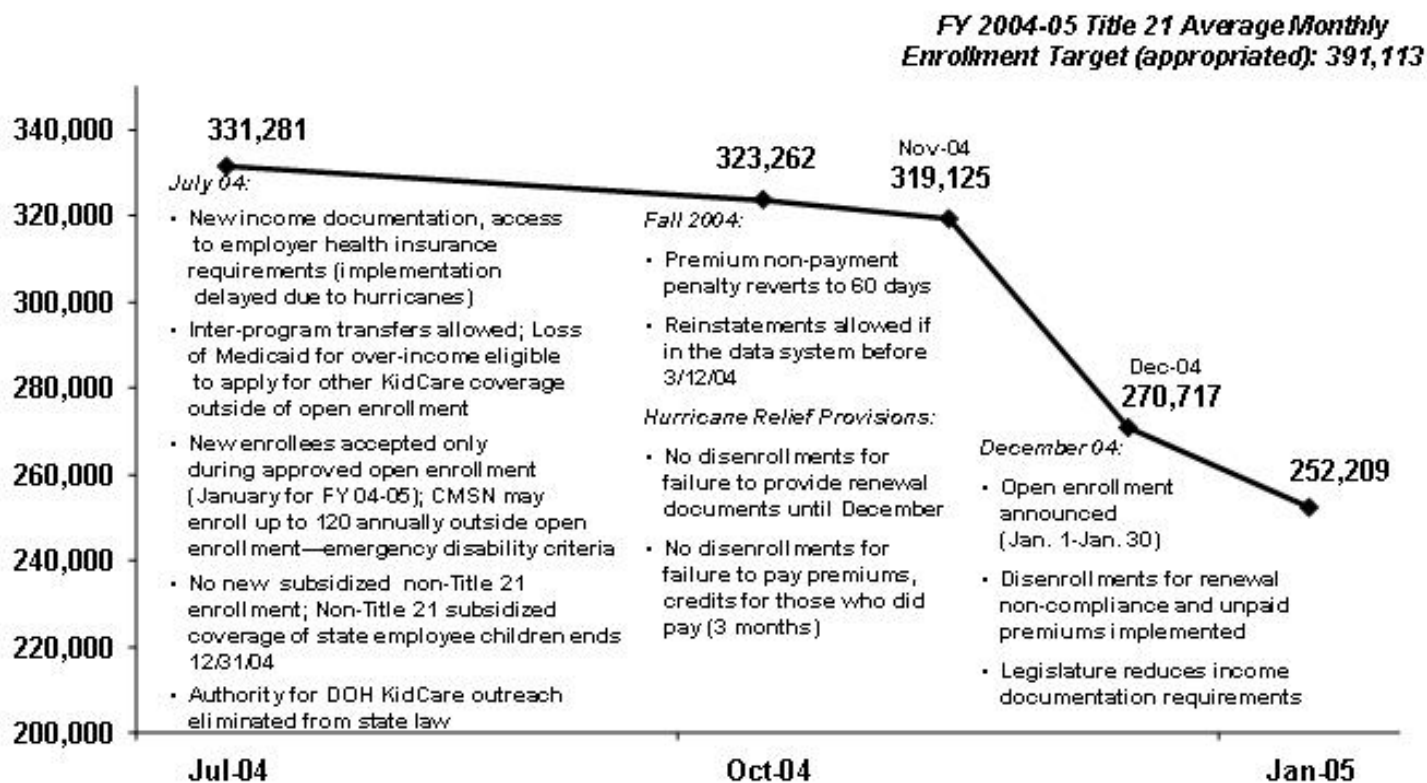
FY 2004-05 Title 21 Average Monthly Enrollment Target (appropriated): 391,113

340,000
320,000
300,000
280,000
260,000
240,000
220,000
200,000

331,281

July 04:

• New income documentation, access to employer health insurance requirements (implementation delayed due to hurricanes)

• Inter-program transfers allowed; Loss of Medicaid for over-income eligible to apply for other KidCare coverage outside of open enrollment

• New enrollees accepted only during approved open enrollment (January for FY 04-05); CMSN may enroll up to 120 annually outside open enrollment—emergency disability criteria

• No new subsidized non-Title 21 enrollment; Non-Title 21 subsidized coverage of state employee children ends 12/31/04

• Authority for DOH KidCare outreach eliminated from state law

323,262

Fall 2004:

• Premium non-payment penalty reverts to 60 days

• Reinstatements allowed if in the data system before 3/12/04

Hurricane Relief Provisions:

• No disenrollments for failure to provide renewal documents until December

• No disenrollments for failure to pay premiums, credits for those who did pay (3 months)

Nov-04
319,125

Dec-04
270,717

December 04:

• Open enrollment announced (Jan. 1-Jan. 30)

• Disenrollments for renewal non-compliance and unpaid premiums implemented

• Legislature reduces income documentation requirements

252,209

Jul-04
Oct-04
Jan-05